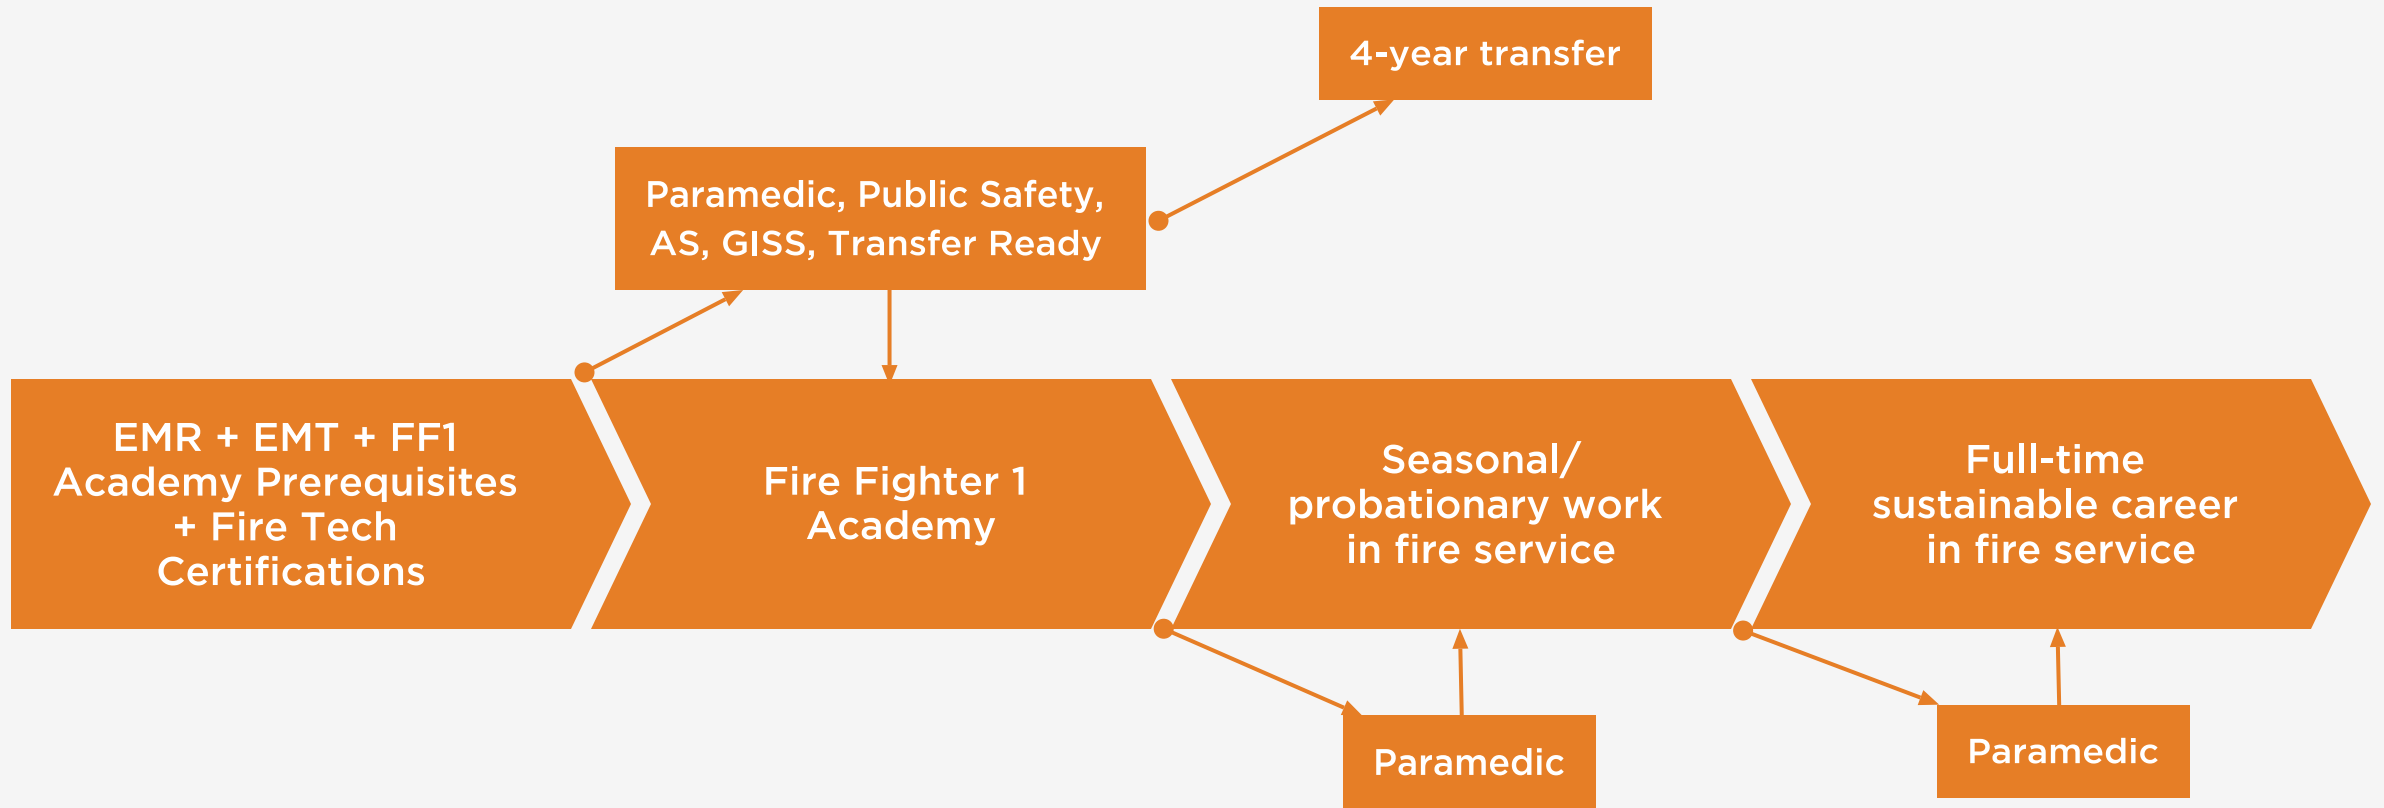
4-year transfer

Paramedic, Public Safety, AS, GISS, Transfer Ready

EMR + EMT + FF1 Academy Prerequisites + Fire Tech Certifications

Fire Fighter 1 Academy

Seasonal/ probationary work in fire service

Full-time sustainable career in fire service

Paramedic

Paramedic